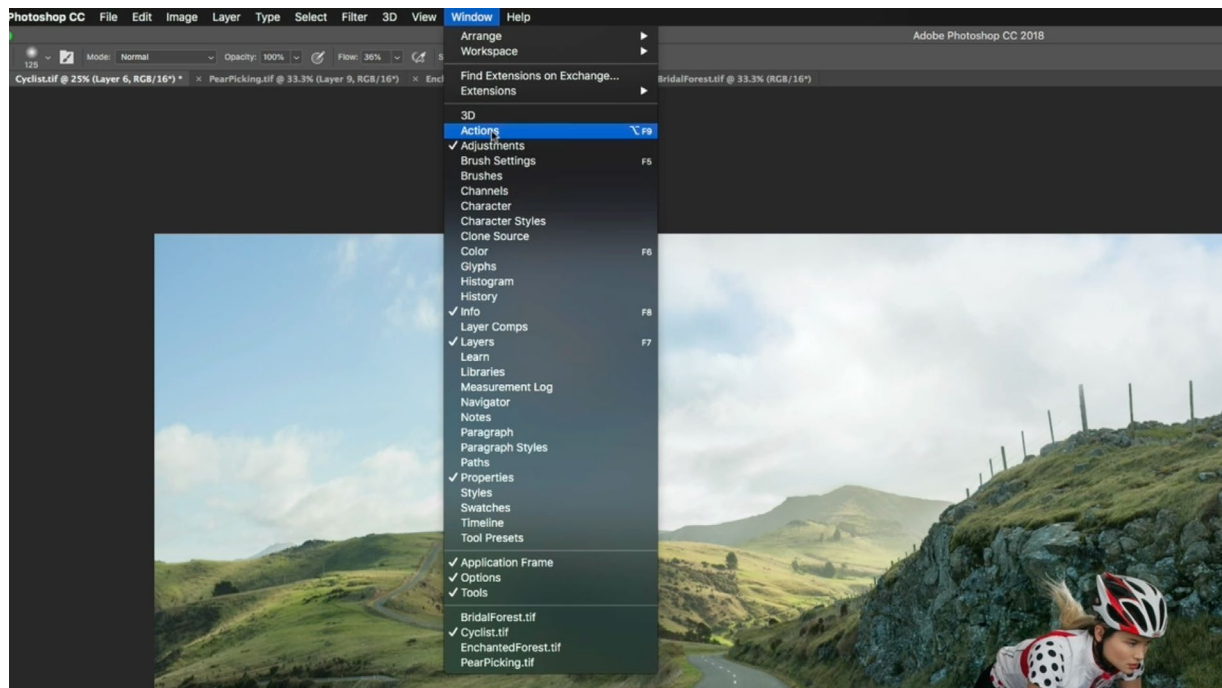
Photoshop CC File Edit Image Layer Type Select Filter 3D View Window Help

Adobe Photoshop CC 2018

125 Mode: Normal Opacity: 100% Flow: 36% S

Cyclist.tif @ 25% (Layer 6, RGB/16*) * × PearPicking.tif @ 33.3% (Layer 9, RGB/16*) × Encl BridalForest.tif @ 33.3% (RGB/16*)

Arrange
Workspace

Find Extensions on Exchange...
Extensions

3D
Actions ⌥F9
✓ Adjustments
Brush Settings F5
Brushes
Channels
Character
Character Styles
Clone Source
Color F6
Glyphs
Histogram
History
✓ Info F8
Layer Comps
✓ Layers F7
Learn
Libraries
Measurement Log
Navigator
Notes
Paragraph
Paragraph Styles
Paths
✓ Properties
Styles
Swatches
Timeline
Tool Presets

✓ Application Frame
✓ Options
✓ Tools

BridalForest.tif
✓ Cyclist.tif
EnchantedForest.tif
PearPicking.tif